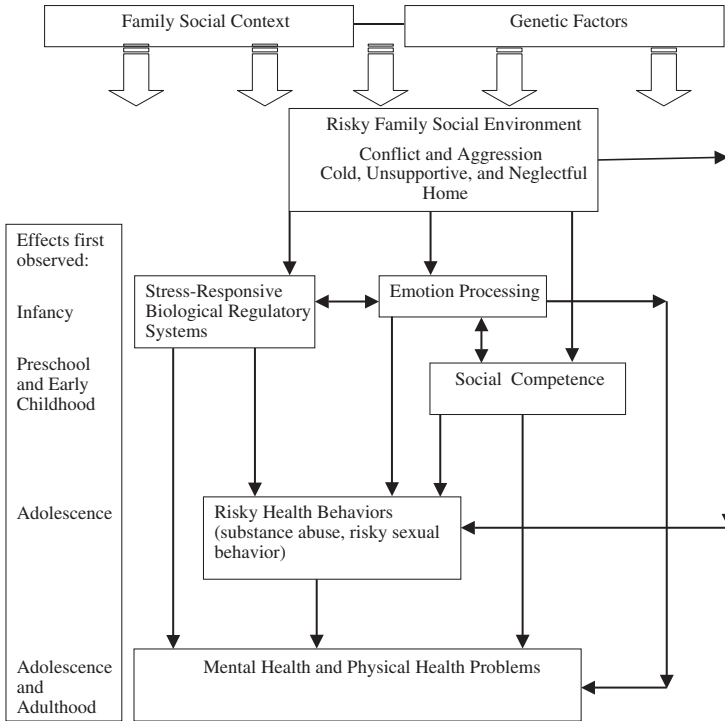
Family Social Context

Genetic Factors

Risky Family Social Environment

Conflict and Aggression
Cold, Unsupportive, and Neglectful Home

Effects first observed:

Infancy

Preschool and Early Childhood

Adolescence

Adolescence and Adulthood

Stress-Responsive Biological Regulatory Systems

Emotion Processing

Social Competence

Risky Health Behaviors (substance abuse, risky sexual behavior)

Mental Health and Physical Health Problems